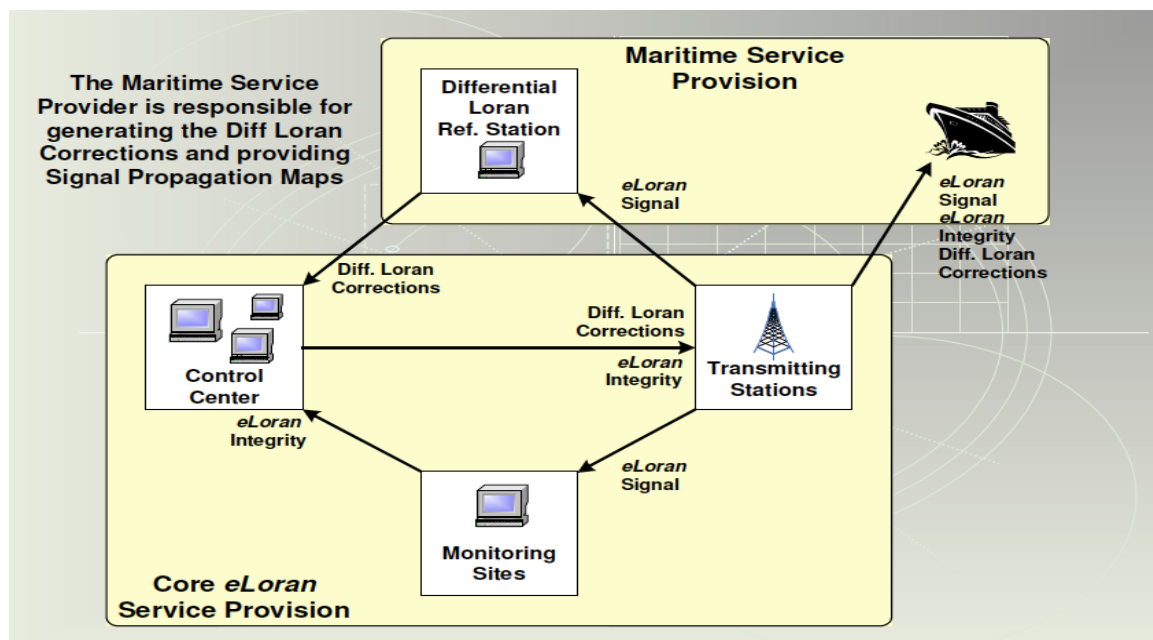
The Maritime Service Provider is responsible for generating the Diff Loran Corrections and providing Signal Propagation Maps

Maritime Service Provision

Differential Loran Ref. Station

eLoran Signal

eLoran Signal
eLoran Integrity
Diff. Loran Corrections

Diff. Loran Corrections

Diff. Loran Corrections

eLoran Integrity

Control Center

Transmitting Stations

eLoran Integrity

eLoran Signal

Monitoring Sites

Core eLoran Service Provision